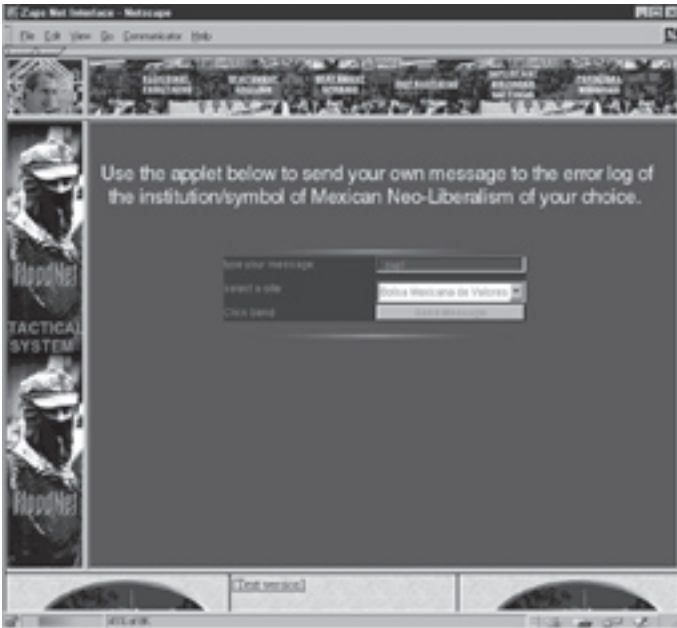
Zapa Net Interface - Netscape

File Edit View Go Communicator Help

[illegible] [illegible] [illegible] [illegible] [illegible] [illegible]

FloodNet

TACTICAL SYSTEM

FloodNet

Use the applet below to send your own message to the error log of the institution/symbol of Mexican Neo-Liberalism of your choice.

Type your message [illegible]

select a site Bolsa Mexicana de Valores

Click Send Send Message

[Text version]

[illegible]